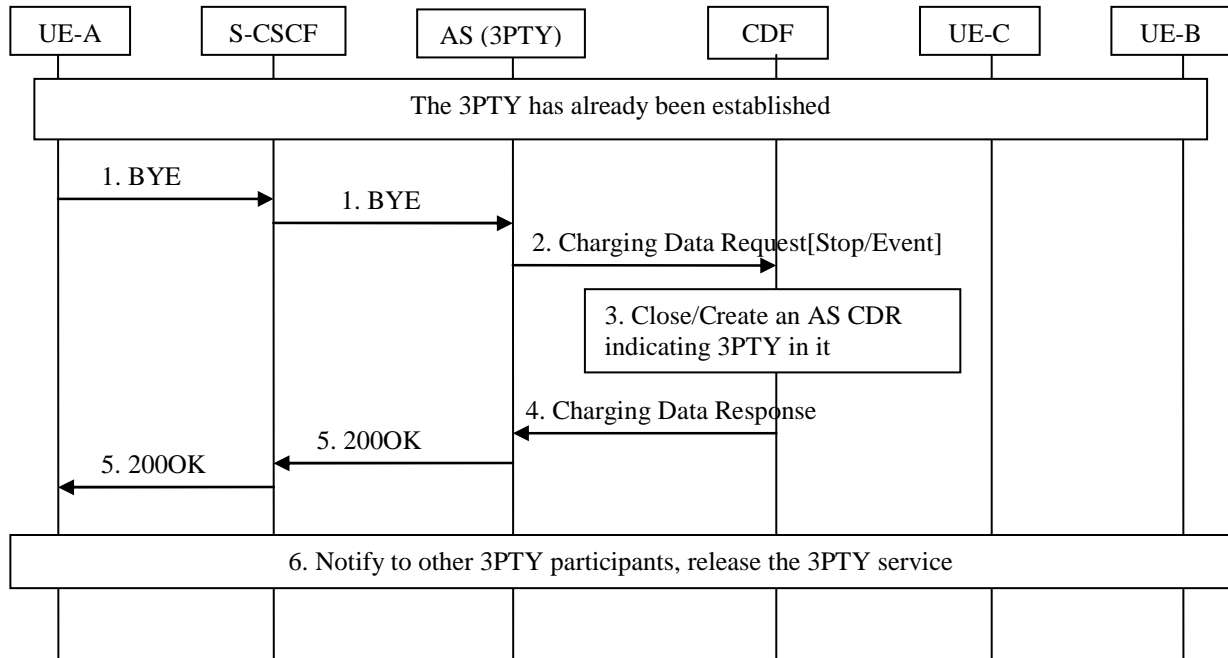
UE-A

S-CSCF

AS (3PTY)

CDF

UE-C

UE-B

The 3PTY has already been established

1. BYE

1. BYE

2. Charging Data Request[Stop/Event]

3. Close/Create an AS CDR indicating 3PTY in it

4. Charging Data Response

5. 200OK

5. 200OK

6. Notify to other 3PTY participants, release the 3PTY service